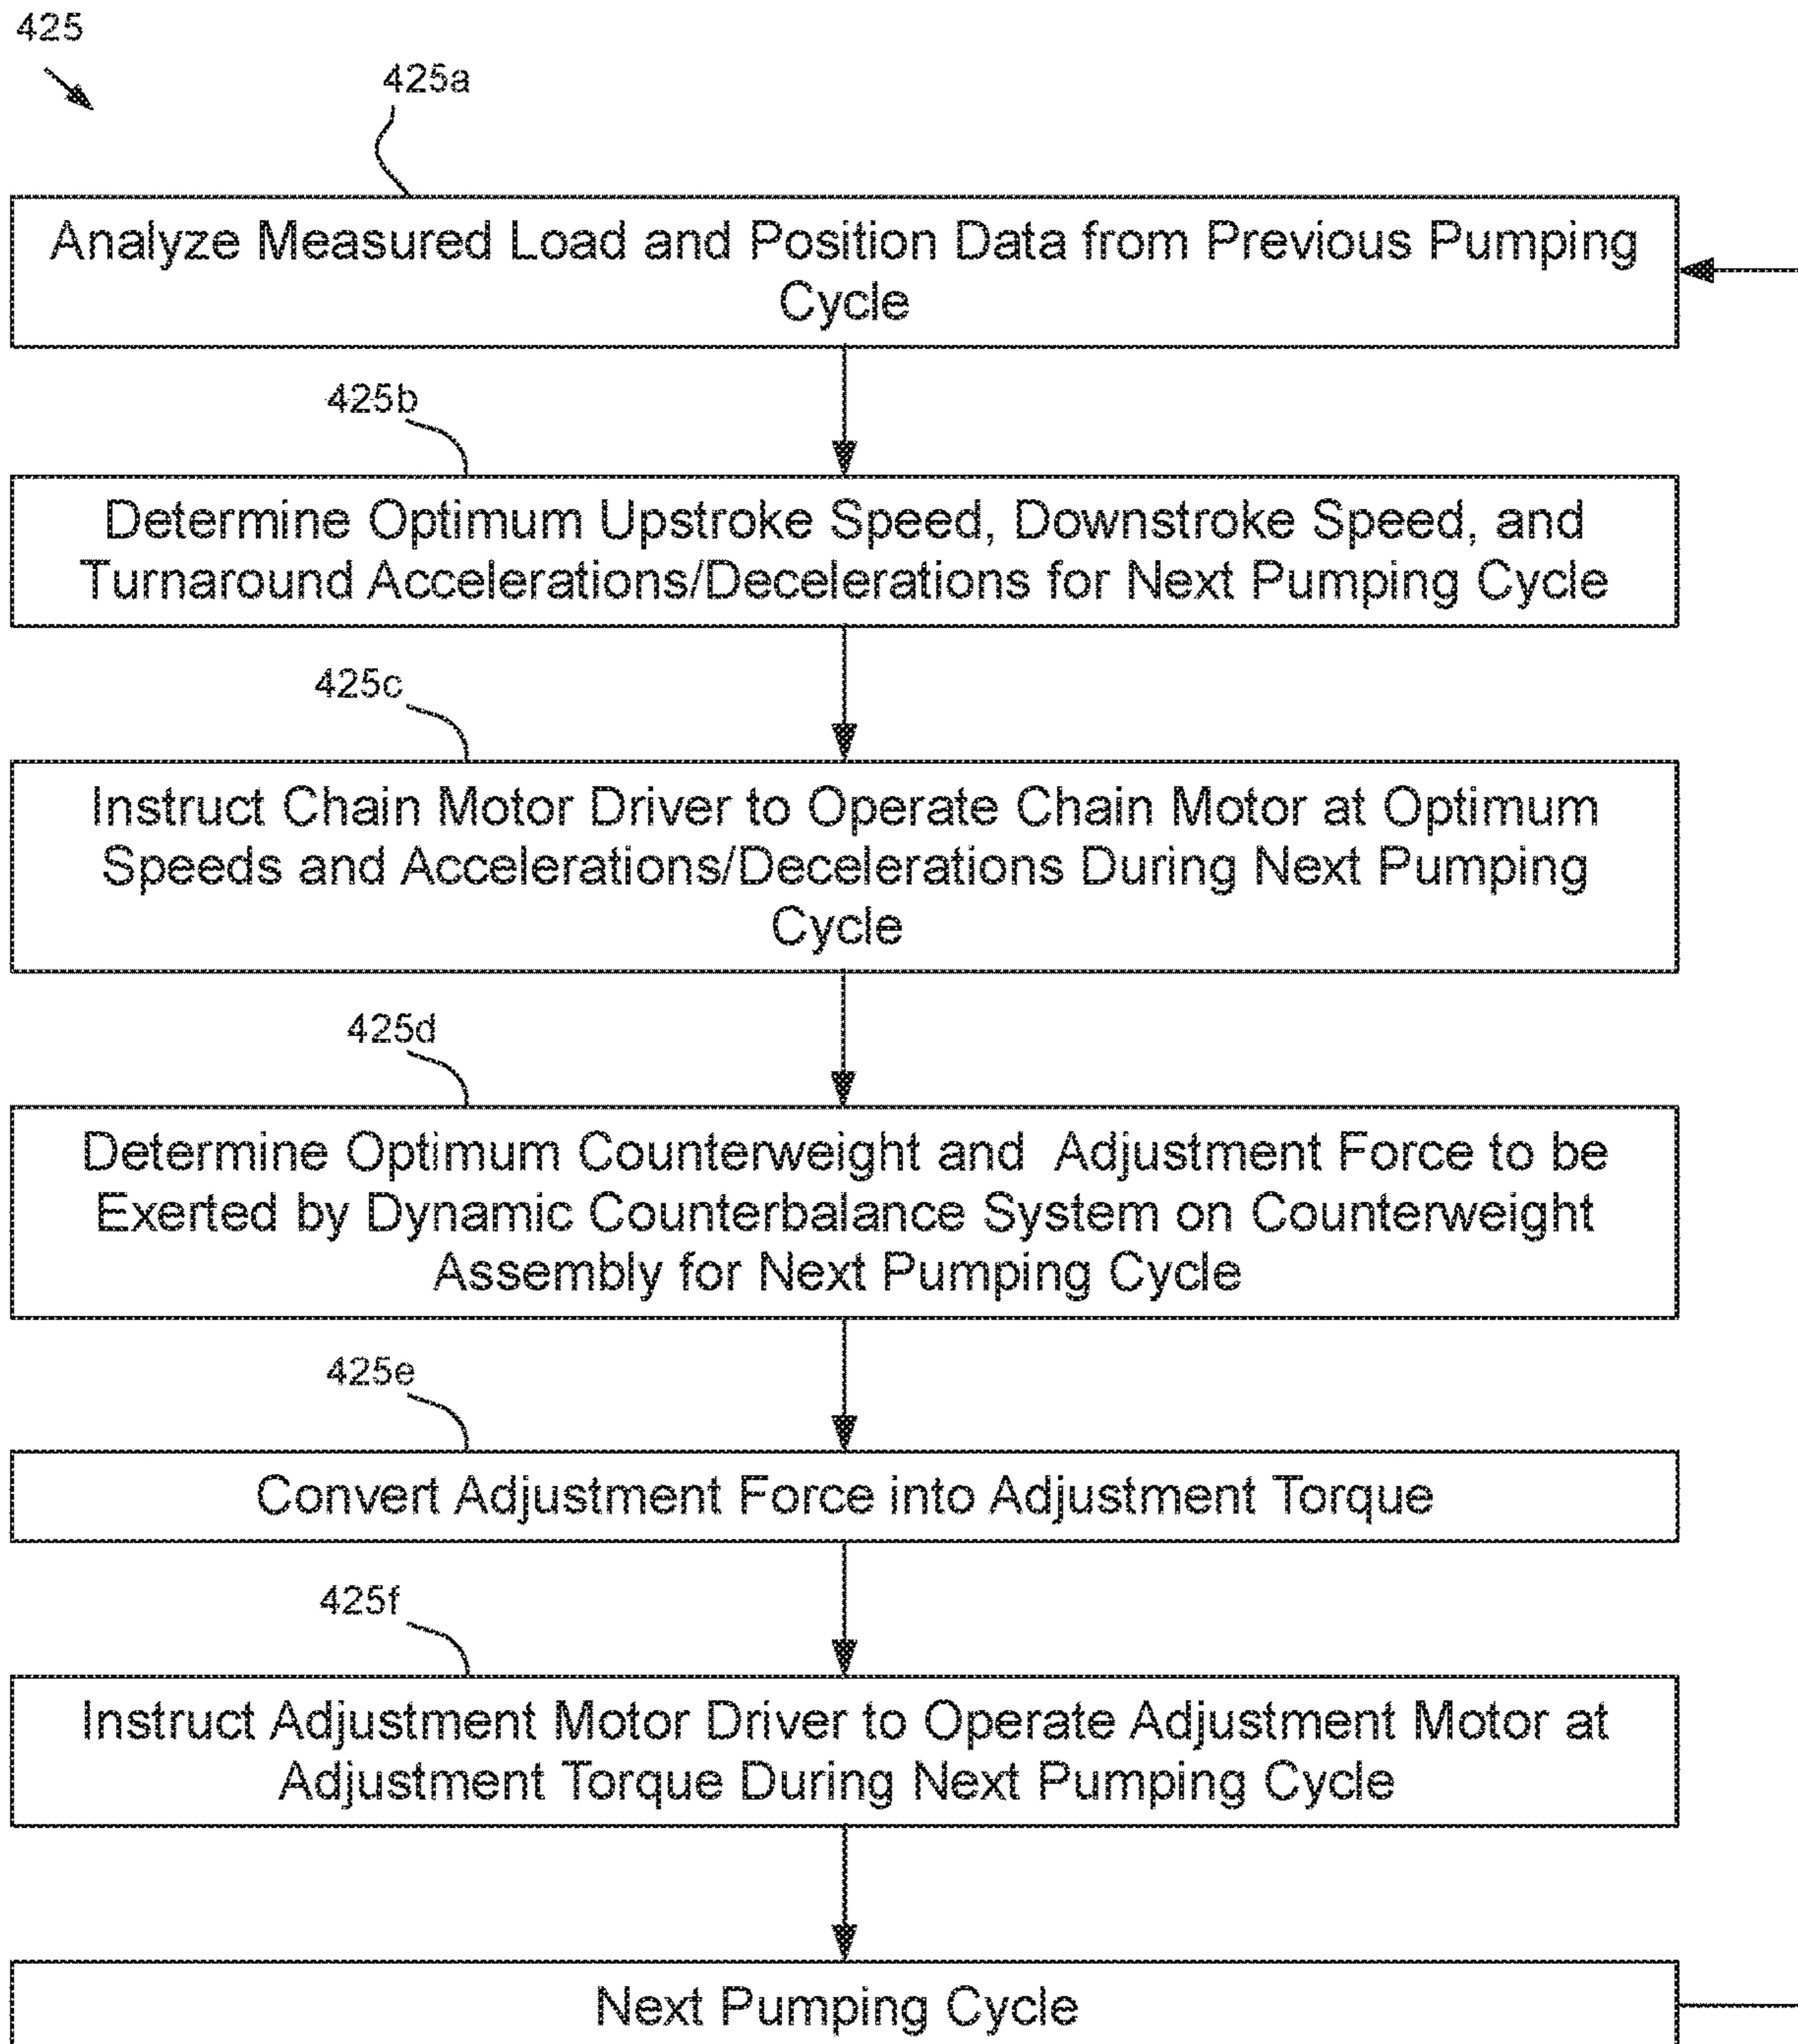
425

425a

Analyze Measured Load and Position Data from Previous Pumping Cycle

425b

Determine Optimum Upstroke Speed, Downstroke Speed, and Turnaround Accelerations/Decelerations for Next Pumping Cycle

425c

Instruct Chain Motor Driver to Operate Chain Motor at Optimum Speeds and Accelerations/Decelerations During Next Pumping Cycle

425d

Determine Optimum Counterweight and Adjustment Force to be Exerted by Dynamic Counterbalance System on Counterweight Assembly for Next Pumping Cycle

425e

Convert Adjustment Force into Adjustment Torque

425f

Instruct Adjustment Motor Driver to Operate Adjustment Motor at Adjustment Torque During Next Pumping Cycle

Next Pumping Cycle